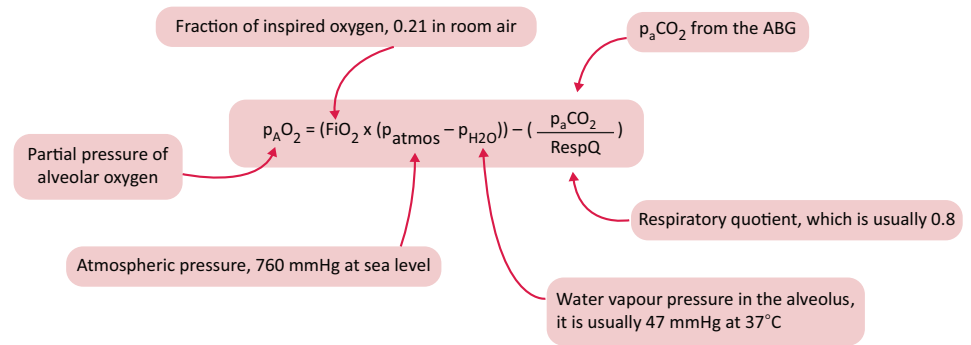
Fraction of inspired oxygen, 0.21 in room air

$p_aCO_2$ from the ABG

$p_AO_2 = (FiO_2 \times (p_{atmos} - p_{H2O})) - (\frac{p_aCO_2}{RespQ})$

Partial pressure of alveolar oxygen

Respiratory quotient, which is usually 0.8

Atmospheric pressure, 760 mmHg at sea level

Water vapour pressure in the alveolus, it is usually 47 mmHg at 37°C